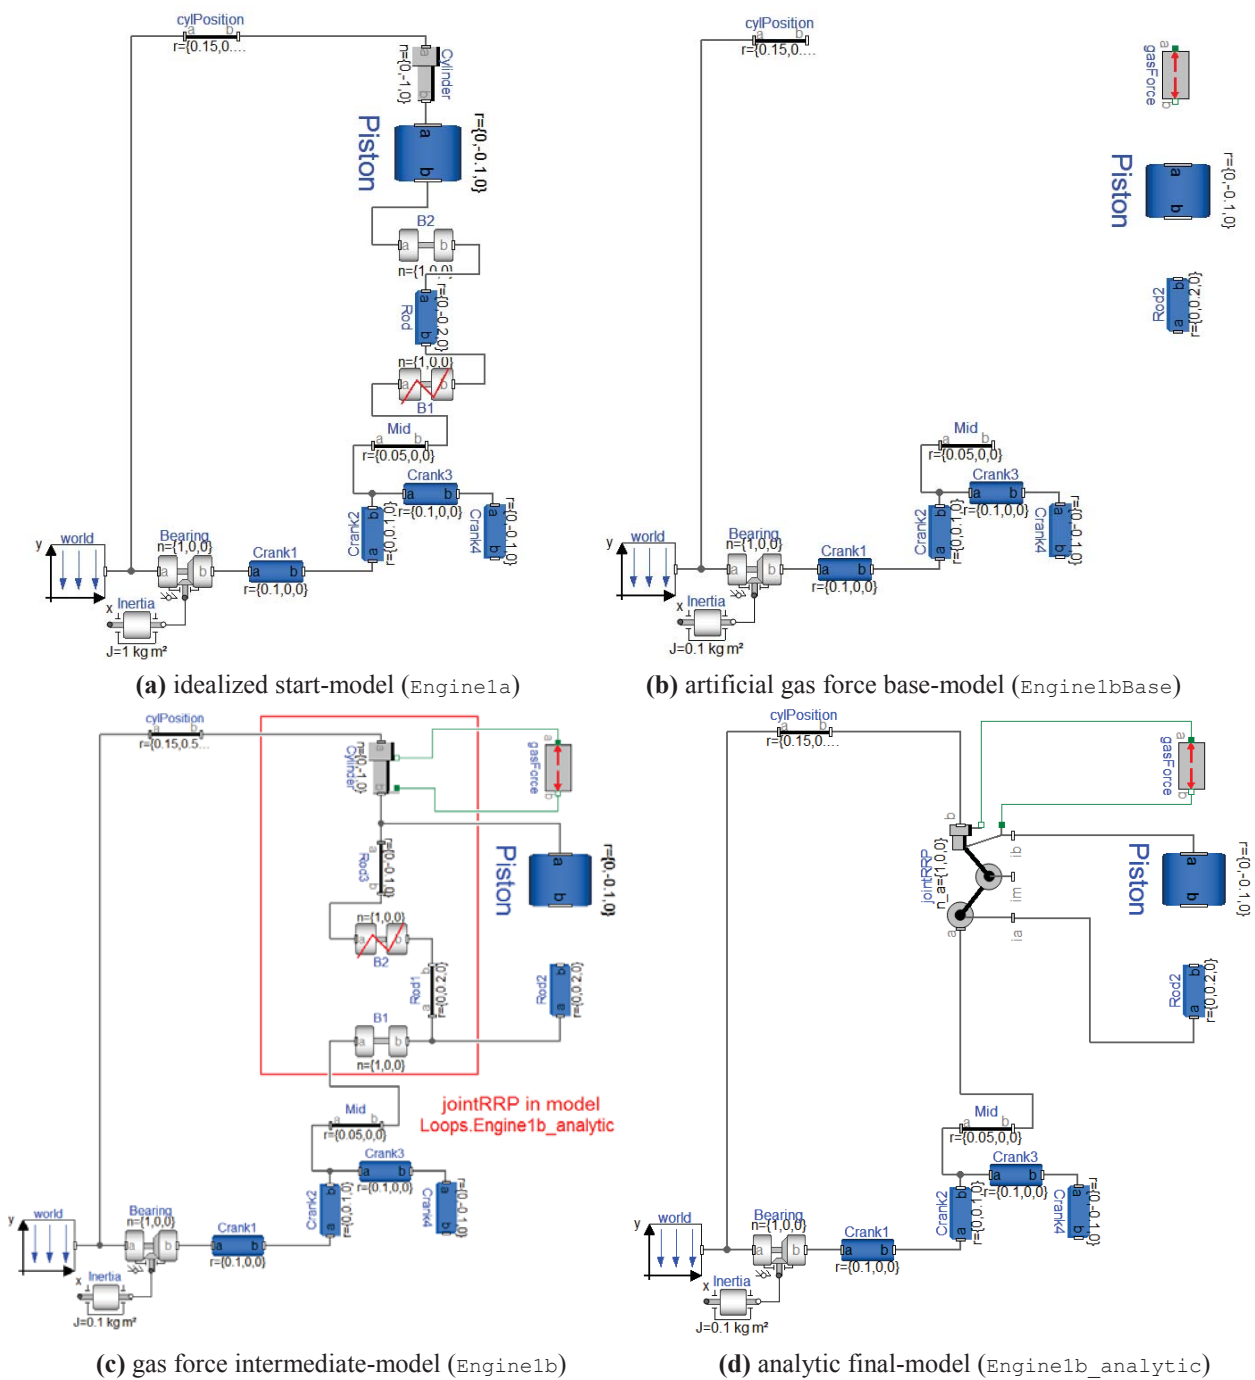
cylPosition
a b
r={0.15,0....
n={0,-1,0}
Cylinder
a
b
Piston
a
b
r={0,-0.1,0}
B2
a b
n={1,0,0}
Rod
a
b
r={0,-0.2,0}
n={1,0,0}
a b
B1
Mid
a b
r={0.05,0,0}
Crank3
a b
r={0.1,0,0}
Crank2
b
a
r={0,0.1,0}
Crank4
a
b
r={0,-0.1,0}
y
world
x
Bearing
n={1,0,0}
a b
Crank1
a b
r={0.1,0,0}
Inertia
J=1 kg m²

(a) idealized start-model (Engine1a)

cylPosition
a b
r={0.15,0....
a
gasForce
b
Piston
a
b
r={0,-0.1,0}
Rod2
b
a
r={0,0.2,0}
Mid
a b
r={0.05,0,0}
Crank3
a b
r={0.1,0,0}
Crank2
b
a
r={0,0.1,0}
Crank4
a
b
r={0,-0.1,0}
y
world
x
Bearing
n={1,0,0}
a b
Crank1
a b
r={0.1,0,0}
Inertia
J=0.1 kg m²

(b) artificial gas force base-model (Engine1bBase)

cylPosition
a b
r={0.15,0.5...
n={0,-1,0}
Cylinder
a
gasForce
b
Piston
a
b
r={0,-0.1,0}
Rod3
a
b
r={0,-0.1,0}
n={1,0,0}
a b
B2
Rod1
b
a
r={0,0.2,0}
Rod2
b
a
r={0,0.2,0}
B1
a b
n={1,0,0}
jointRRP in model
Loops.Engine1b_analytic
Mid
a b
r={0.05,0,0}
Crank3
a b
r={0.1,0,0}
Crank2
b
a
r={0,0.1,0}
Crank4
a
b
r={0,-0.1,0}
y
world
x
Bearing
n={1,0,0}
a b
Crank1
a b
r={0.1,0,0}
Inertia
J=0.1 kg m²

(c) gas force intermediate-model (Engine1b)

cylPosition
a b
r={0.15,0....
a
gasForce
b
b
jointRRP
n_a={1,0,0}
ib
im
ia
a
Piston
a
b
r={0,-0.1,0}
Rod2
b
a
r={0,0.2,0}
Mid
a b
r={0.05,0,0}
Crank3
a b
r={0.1,0,0}
Crank2
b
a
r={0,0.1,0}
Crank4
a
b
r={0,-0.1,0}
y
world
x
Bearing
n={1,0,0}
a b
Crank1
a b
r={0.1,0,0}
Inertia
J=0.1 kg m²

(d) analytic final-model (Engine1b_analytic)